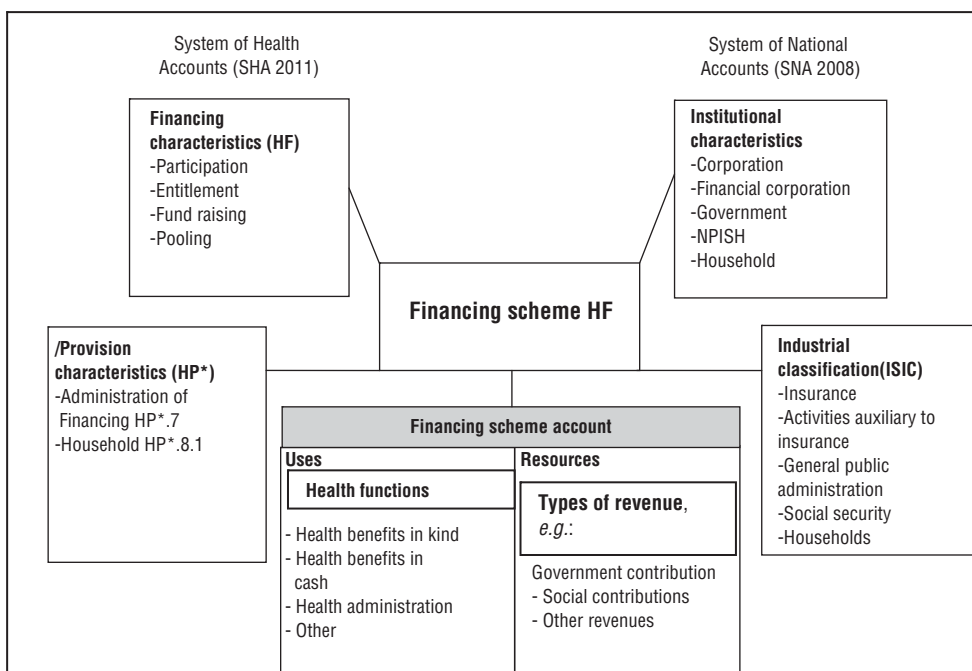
System of Health Accounts (SHA 2011)

System of National Accounts (SNA 2008)

**Financing characteristics (HF)**
-Participation
-Entitlement
-Fund raising
-Pooling

**Institutional characteristics**
-Corporation
-Financial corporation
-Government
-NPISH
-Household

**Financing scheme HF**

**/Provision characteristics (HP\*)**
-Administration of Financing HP\*.7
-Household HP\*.8.1

**Industrial classification(ISIC)**
-Insurance
-Activities auxiliary to insurance
-General public administration
-Social security
-Households

**Financing scheme account**

**Uses**

**Health functions**

- Health benefits in kind
- Health benefits in cash
- Health administration
- Other

**Resources**

**Types of revenue**, *e.g.*:

Government contribution
- Social contributions
- Other revenues